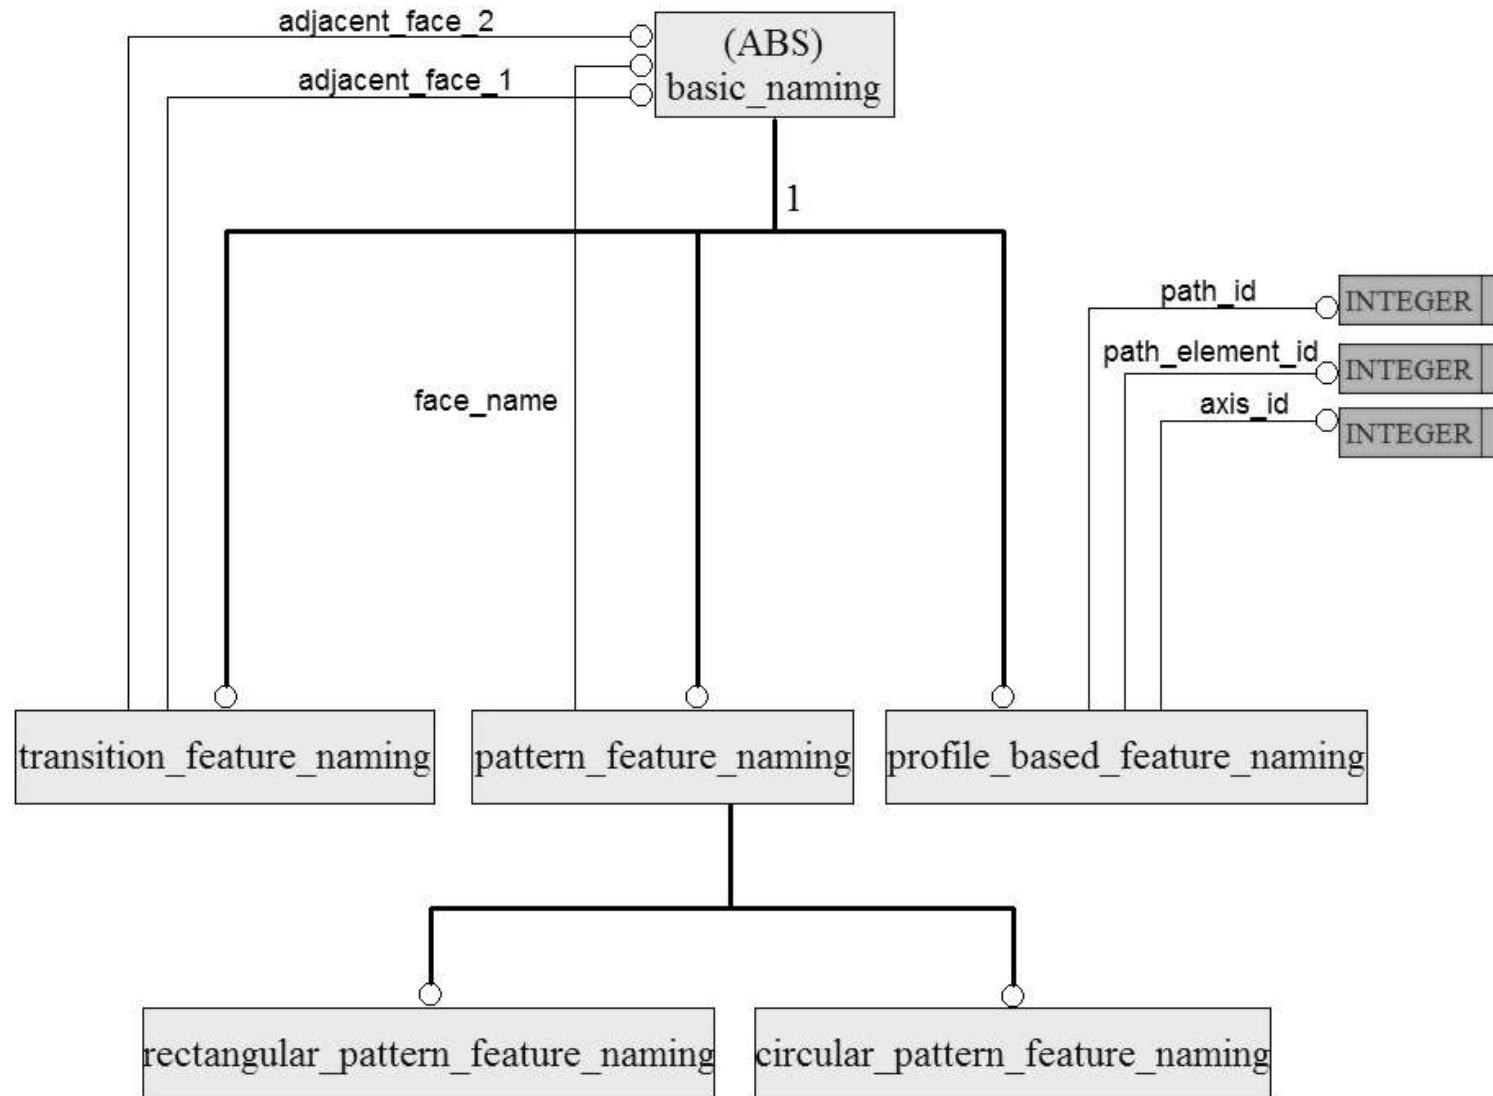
adjacent_face_2

adjacent_face_1

(ABS)
basic_naming

1

path_id

INTEGER

path_element_id

INTEGER

axis_id

INTEGER

face_name

transition_feature_naming

pattern_feature_naming

profile_based_feature_naming

rectangular_pattern_feature_naming

circular_pattern_feature_naming